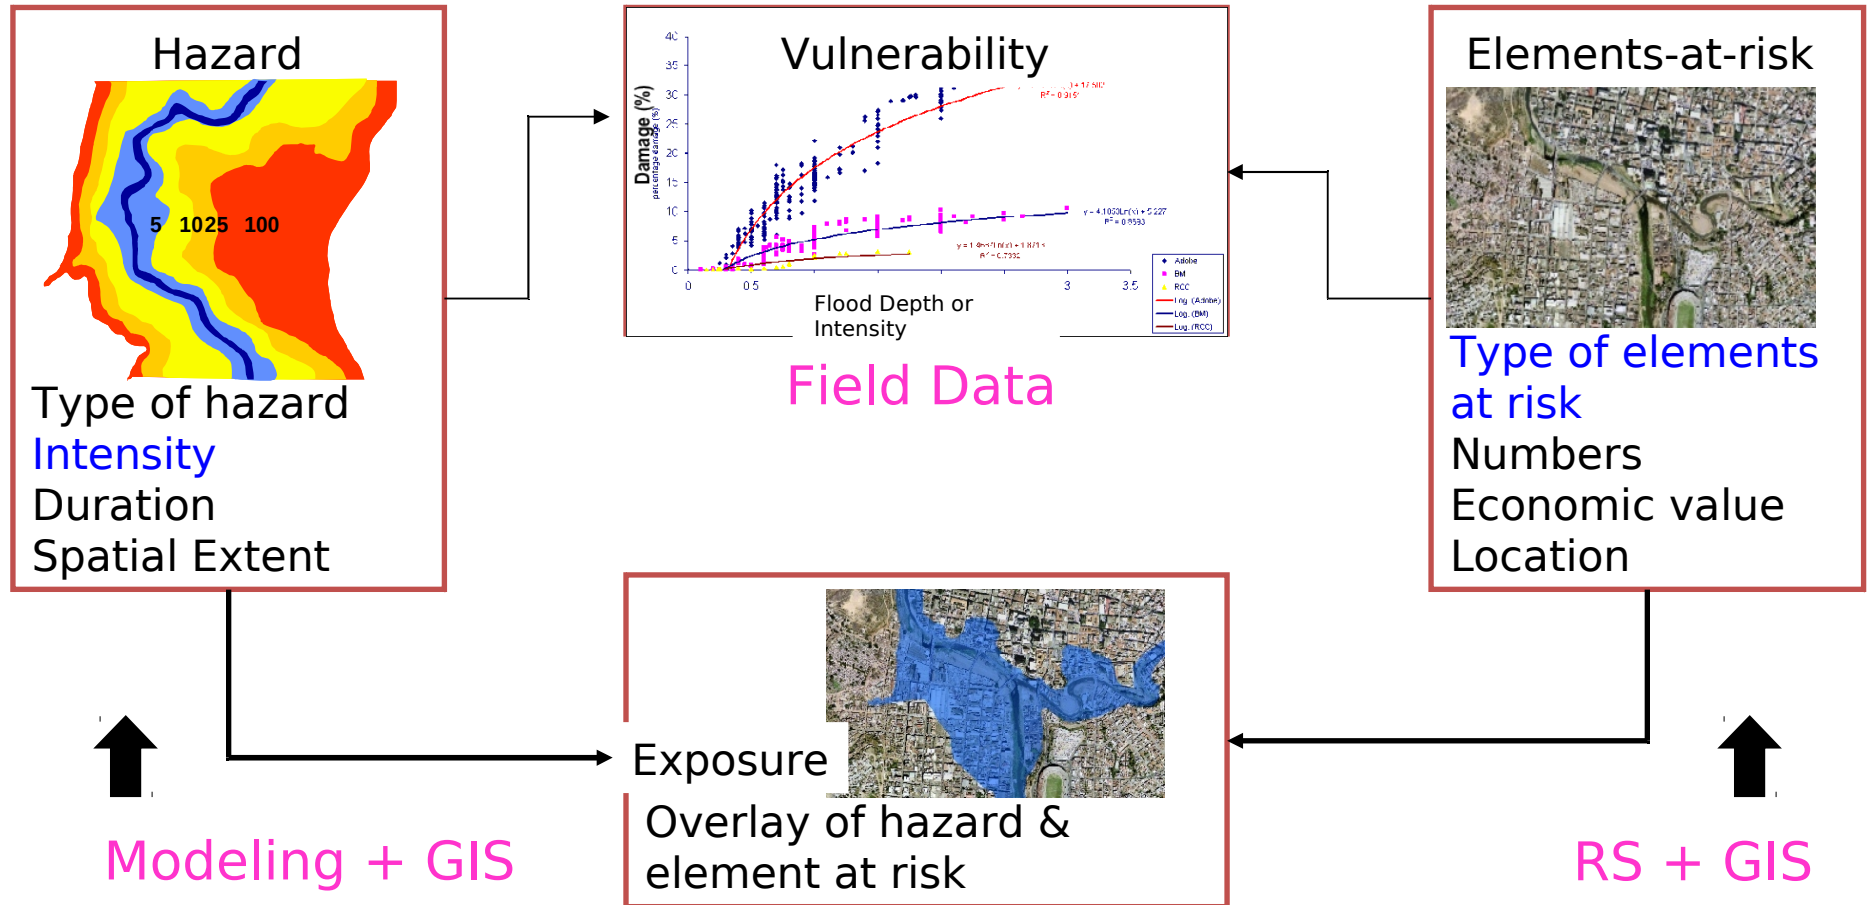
Hazard

5 1025 100

Type of hazard
Intensity
Duration
Spatial Extent

Vulnerability

Damage (%)

40
35
30
25
20
15
10
5
0

0 0.5 3 3.5

Flood Depth or Intensity

Adobe
BM
RCC
Log. (Adobe)
Log. (BM)
Log. (RCC)

y = 4.1003Ln(x) + 5.227
R² = 0.8593

Field Data

Elements-at-risk

Type of elements at risk
Numbers
Economic value
Location

Exposure

Overlay of hazard & element at risk

Modeling + GIS

RS + GIS